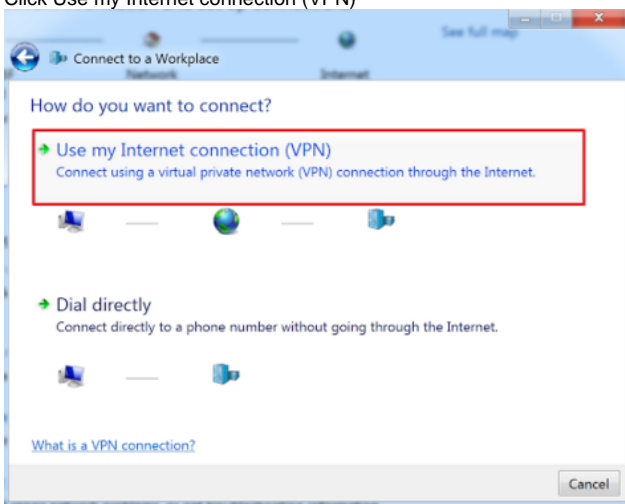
Click Use my Internet connection (VPN)

See full map

Connect to a Workplace

Network

Internet

How do you want to connect?

Use my Internet connection (VPN)
Connect using a virtual private network (VPN) connection through the Internet.

Dial directly
Connect directly to a phone number without going through the Internet.

What is a VPN connection?

Cancel